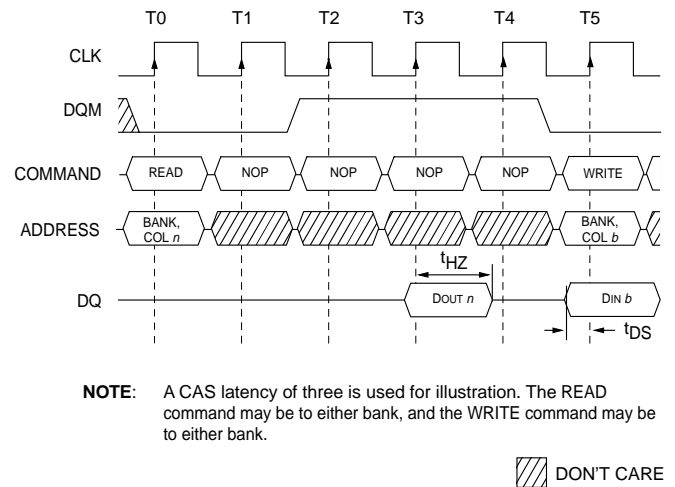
T0 T1 T2 T3 T4 T5

CLK

DQM

COMMAND READ NOP NOP NOP NOP WRITE

ADDRESS BANK, COL $n$ BANK, COL $b$

$t_{HZ}$

DQ DOUT $n$ DIN $b$

$t_{DS}$

**NOTE**: A CAS latency of three is used for illustration. The READ command may be to either bank, and the WRITE command may be to either bank.

DON'T CARE